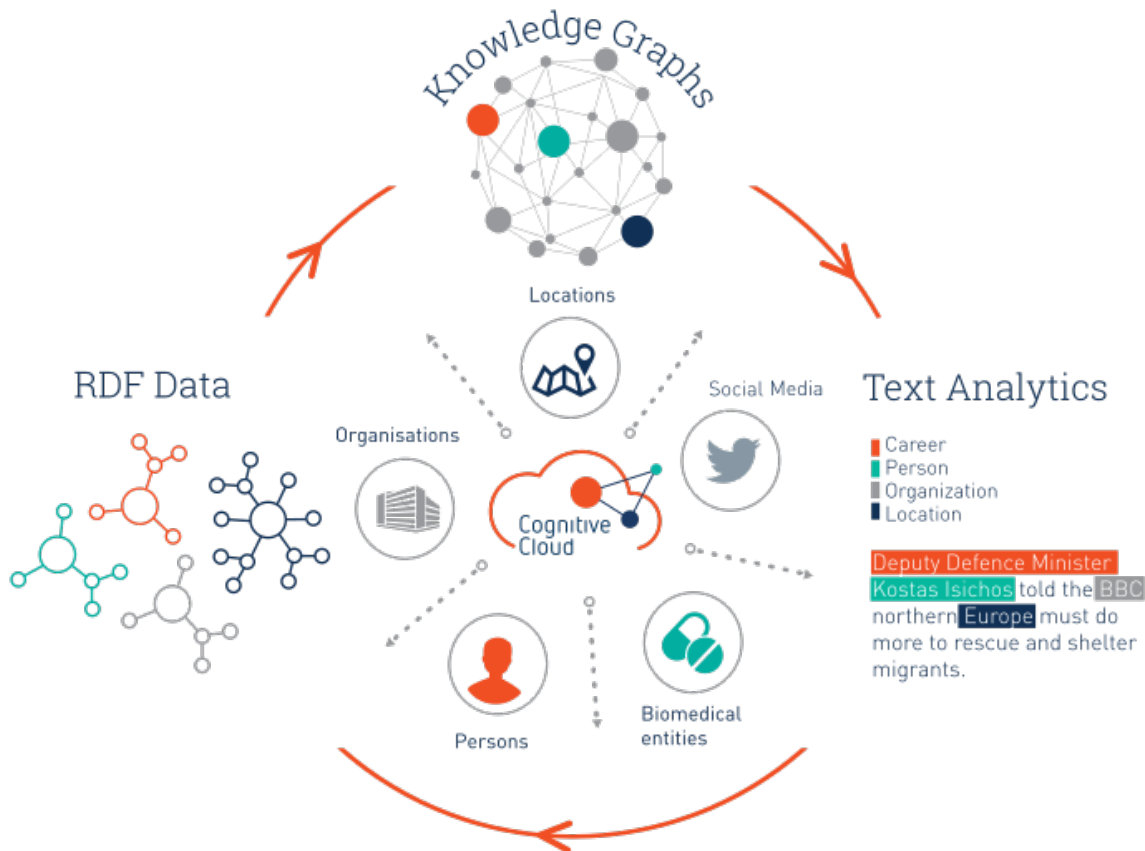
Knowledge Graphs

Locations

RDF Data

Text Analytics

Social Media

Organisations

Career
Person
Organization
Location

Cognitive Cloud

Deputy Defence Minister Kostas Isichos told the BBC northern Europe must do more to rescue and shelter migrants.

Persons

Biomedical entities